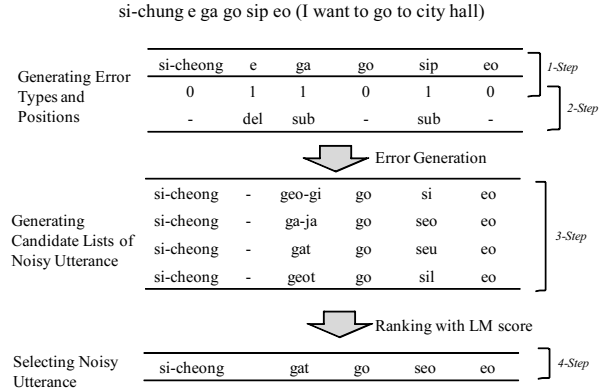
si-chung e ga go sip eo (I want to go to city hall)

Generating Error Types and Positions

| si-cheong | e | ga | go | sip | eo |
|---|---|---|---|---|---|
| 0 | 1 | 1 | 0 | 1 | 0 |
| - | del | sub | - | sub | - |

1-Step

2-Step

Error Generation

Generating Candidate Lists of Noisy Utterance

| si-cheong | - | geo-gi | go | si | eo |
|---|---|---|---|---|---|
| si-cheong | - | ga-ja | go | seo | eo |
| si-cheong | - | gat | go | seu | eo |
| si-cheong | - | geot | go | sil | eo |

3-Step

Ranking with LM score

Selecting Noisy Utterance

| si-cheong | gat | go | seo | eo |
|---|---|---|---|---|

4-Step